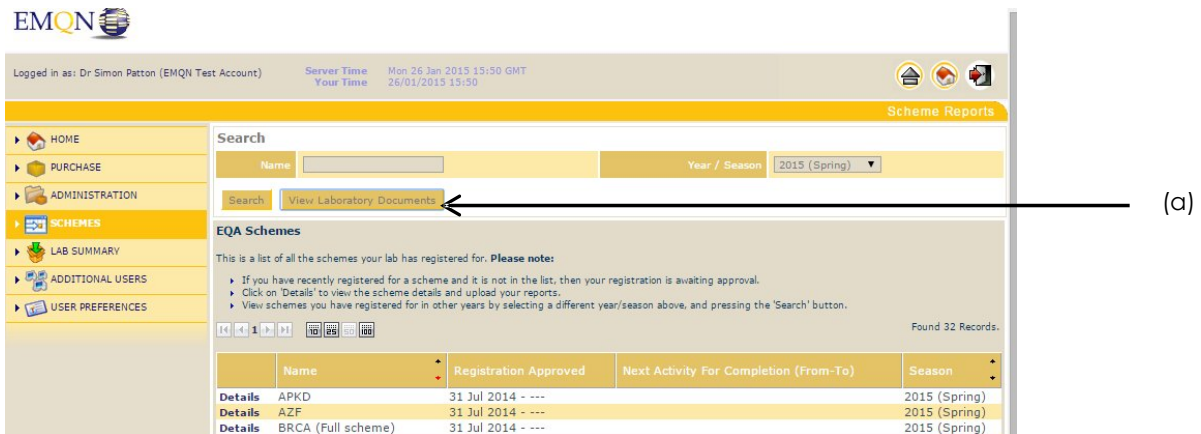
EMQN

Logged in as: Dr Simon Patton (EMQN Test Account)

Server Time Mon 26 Jan 2015 15:50 GMT
Your Time 26/01/2015 15:50

Scheme Reports

HOME
PURCHASE
ADMINISTRATION
SCHEMES
LAB SUMMARY
ADDITIONAL USERS
USER PREFERENCES

Search

Name

Year / Season 2015 (Spring)

Search View Laboratory Documents

(a)

EQA Schemes

This is a list of all the schemes your lab has registered for. **Please note:**

- If you have recently registered for a scheme and it is not in the list, then your registration is awaiting approval.
- Click on 'Details' to view the scheme details and upload your reports.
- View schemes you have registered for in other years by selecting a different year/season above, and pressing the 'Search' button.

1

Found 32 Records.

| | Name | Registration Approved | Next Activity For Completion (From-To) | Season |
|---|---|---|---|---|
| Details | APKD | 31 Jul 2014 - --- | | 2015 (Spring) |
| Details | AZF | 31 Jul 2014 - --- | | 2015 (Spring) |
| Details | BRCA (Full scheme) | 31 Jul 2014 - --- | | 2015 (Spring) |